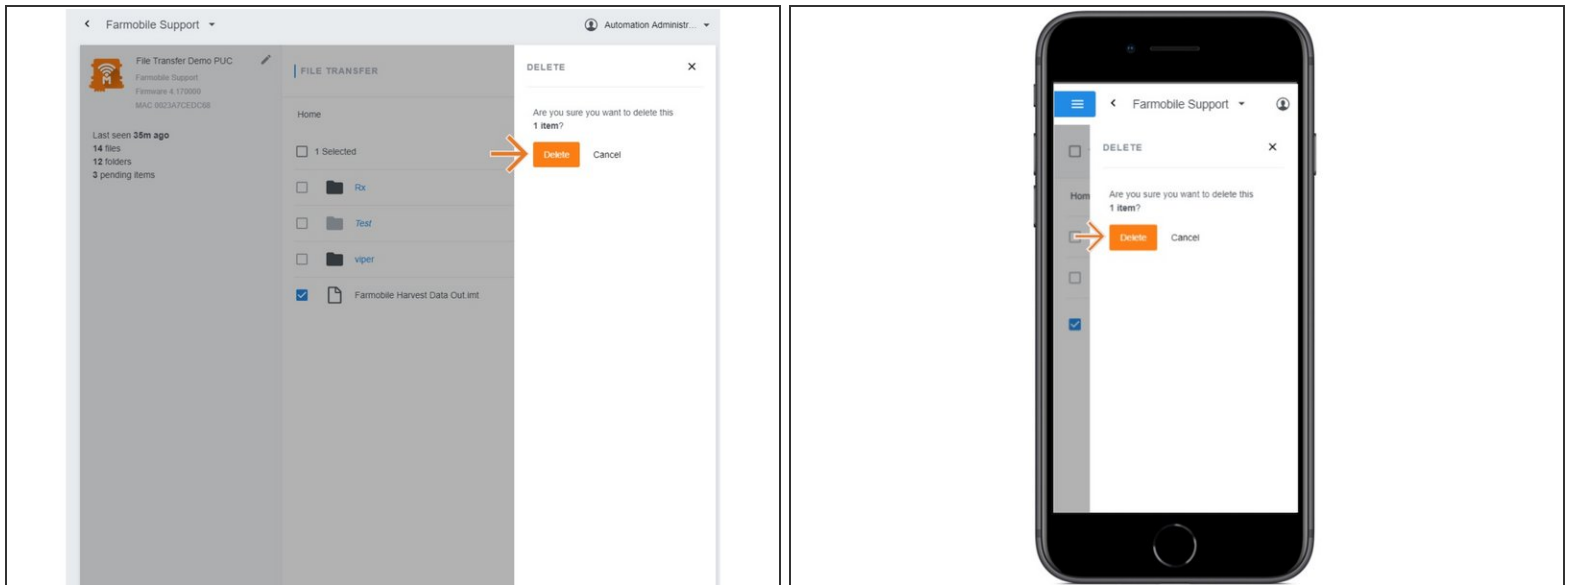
Farmobile Support

Automation Administr...

File Transfer Demo PUC
Farmobile Support
Firmware 4.170000
MAC 0023A7CEDC68

Last seen 35m ago
14 files
12 folders
3 pending items

FILE TRANSFER

Home

1 Selected

Rx

Test

viper

Farmobile Harvest Data Out.imt

DELETE

Are you sure you want to delete this 1 item?

Delete Cancel

Farmobile Support

DELETE

Hom

Are you sure you want to delete this 1 item?

Delete Cancel